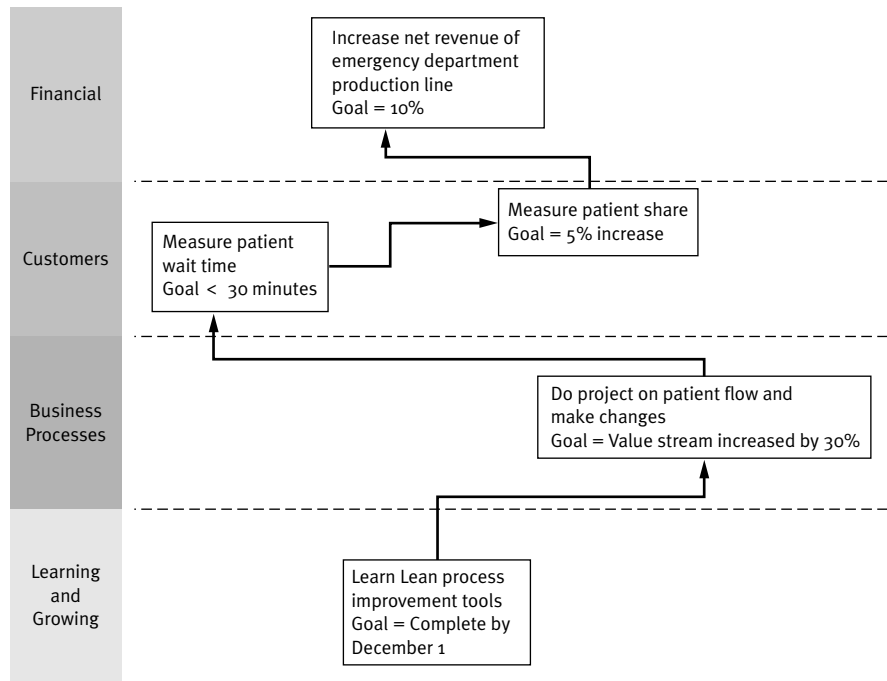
Financial

Increase net revenue of emergency department production line
Goal = 10%

Customers

Measure patient share
Goal = 5% increase

Measure patient wait time
Goal < 30 minutes

Business Processes

Do project on patient flow and make changes
Goal = Value stream increased by 30%

Learning and Growing

Learn Lean process improvement tools
Goal = Complete by December 1